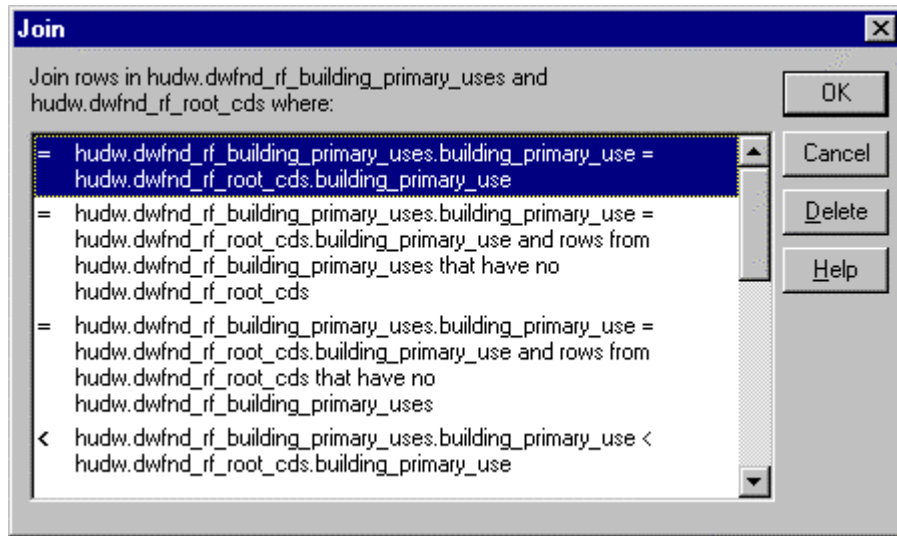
Join

Join rows in hudw.dwfnd_rf_building_primary_uses and hudw.dwfnd_rf_root_cds where:

= hudw.dwfnd_rf_building_primary_uses.building_primary_use = hudw.dwfnd_rf_root_cds.building_primary_use

= hudw.dwfnd_rf_building_primary_uses.building_primary_use = hudw.dwfnd_rf_root_cds.building_primary_use and rows from hudw.dwfnd_rf_building_primary_uses that have no hudw.dwfnd_rf_root_cds

= hudw.dwfnd_rf_building_primary_uses.building_primary_use = hudw.dwfnd_rf_root_cds.building_primary_use and rows from hudw.dwfnd_rf_root_cds that have no hudw.dwfnd_rf_building_primary_uses

< hudw.dwfnd_rf_building_primary_uses.building_primary_use < hudw.dwfnd_rf_root_cds.building_primary_use

OK
Cancel
Delete
Help